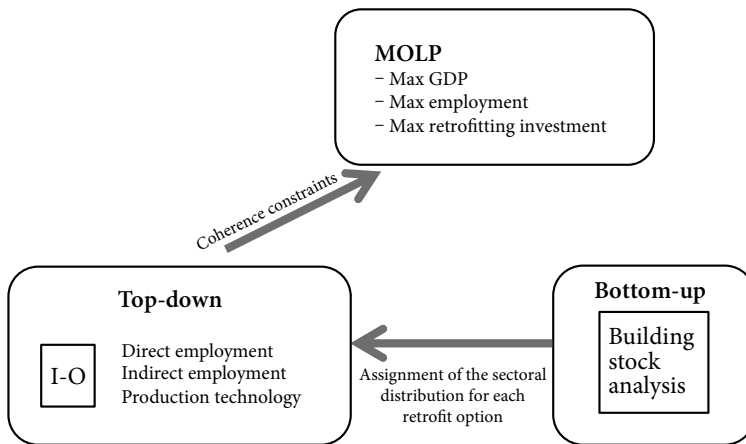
MOLP
– Max GDP
– Max employment
– Max retrofitting investment

Coherence constraints

Top-down

I-O

Direct employment
Indirect employment
Production technology

Bottom-up

Building stock analysis

Assignment of the sectoral distribution for each retrofit option